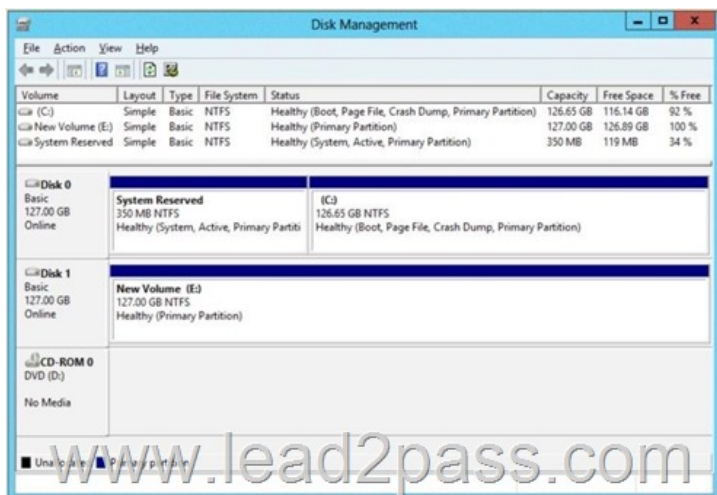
Disk Management

File Action View Help

| Volume | Layout | Type | File System | Status | Capacity | Free Space | % Free |
|---|---|---|---|---|---|---|---|
| (C:) | Simple | Basic | NTFS | Healthy (Boot, Page File, Crash Dump, Primary Partition) | 126.65 GB | 116.14 GB | 92 % |
| New Volume (E:) | Simple | Basic | NTFS | Healthy (Primary Partition) | 127.00 GB | 126.89 GB | 100 % |
| System Reserved | Simple | Basic | NTFS | Healthy (System, Active, Primary Partition) | 350 MB | 119 MB | 34 % |

Disk 0
Basic
127.00 GB
Online

System Reserved
350 MB NTFS
Healthy (System, Active, Primary Partiti

(C:)
126.65 GB NTFS
Healthy (Boot, Page File, Crash Dump, Primary Partition)

Disk 1
Basic
127.00 GB
Online

New Volume (E:)
127.00 GB NTFS
Healthy (Primary Partition)

CD-ROM 0
DVD (D:)

No Media

Una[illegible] P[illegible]

www.lead2pass.com